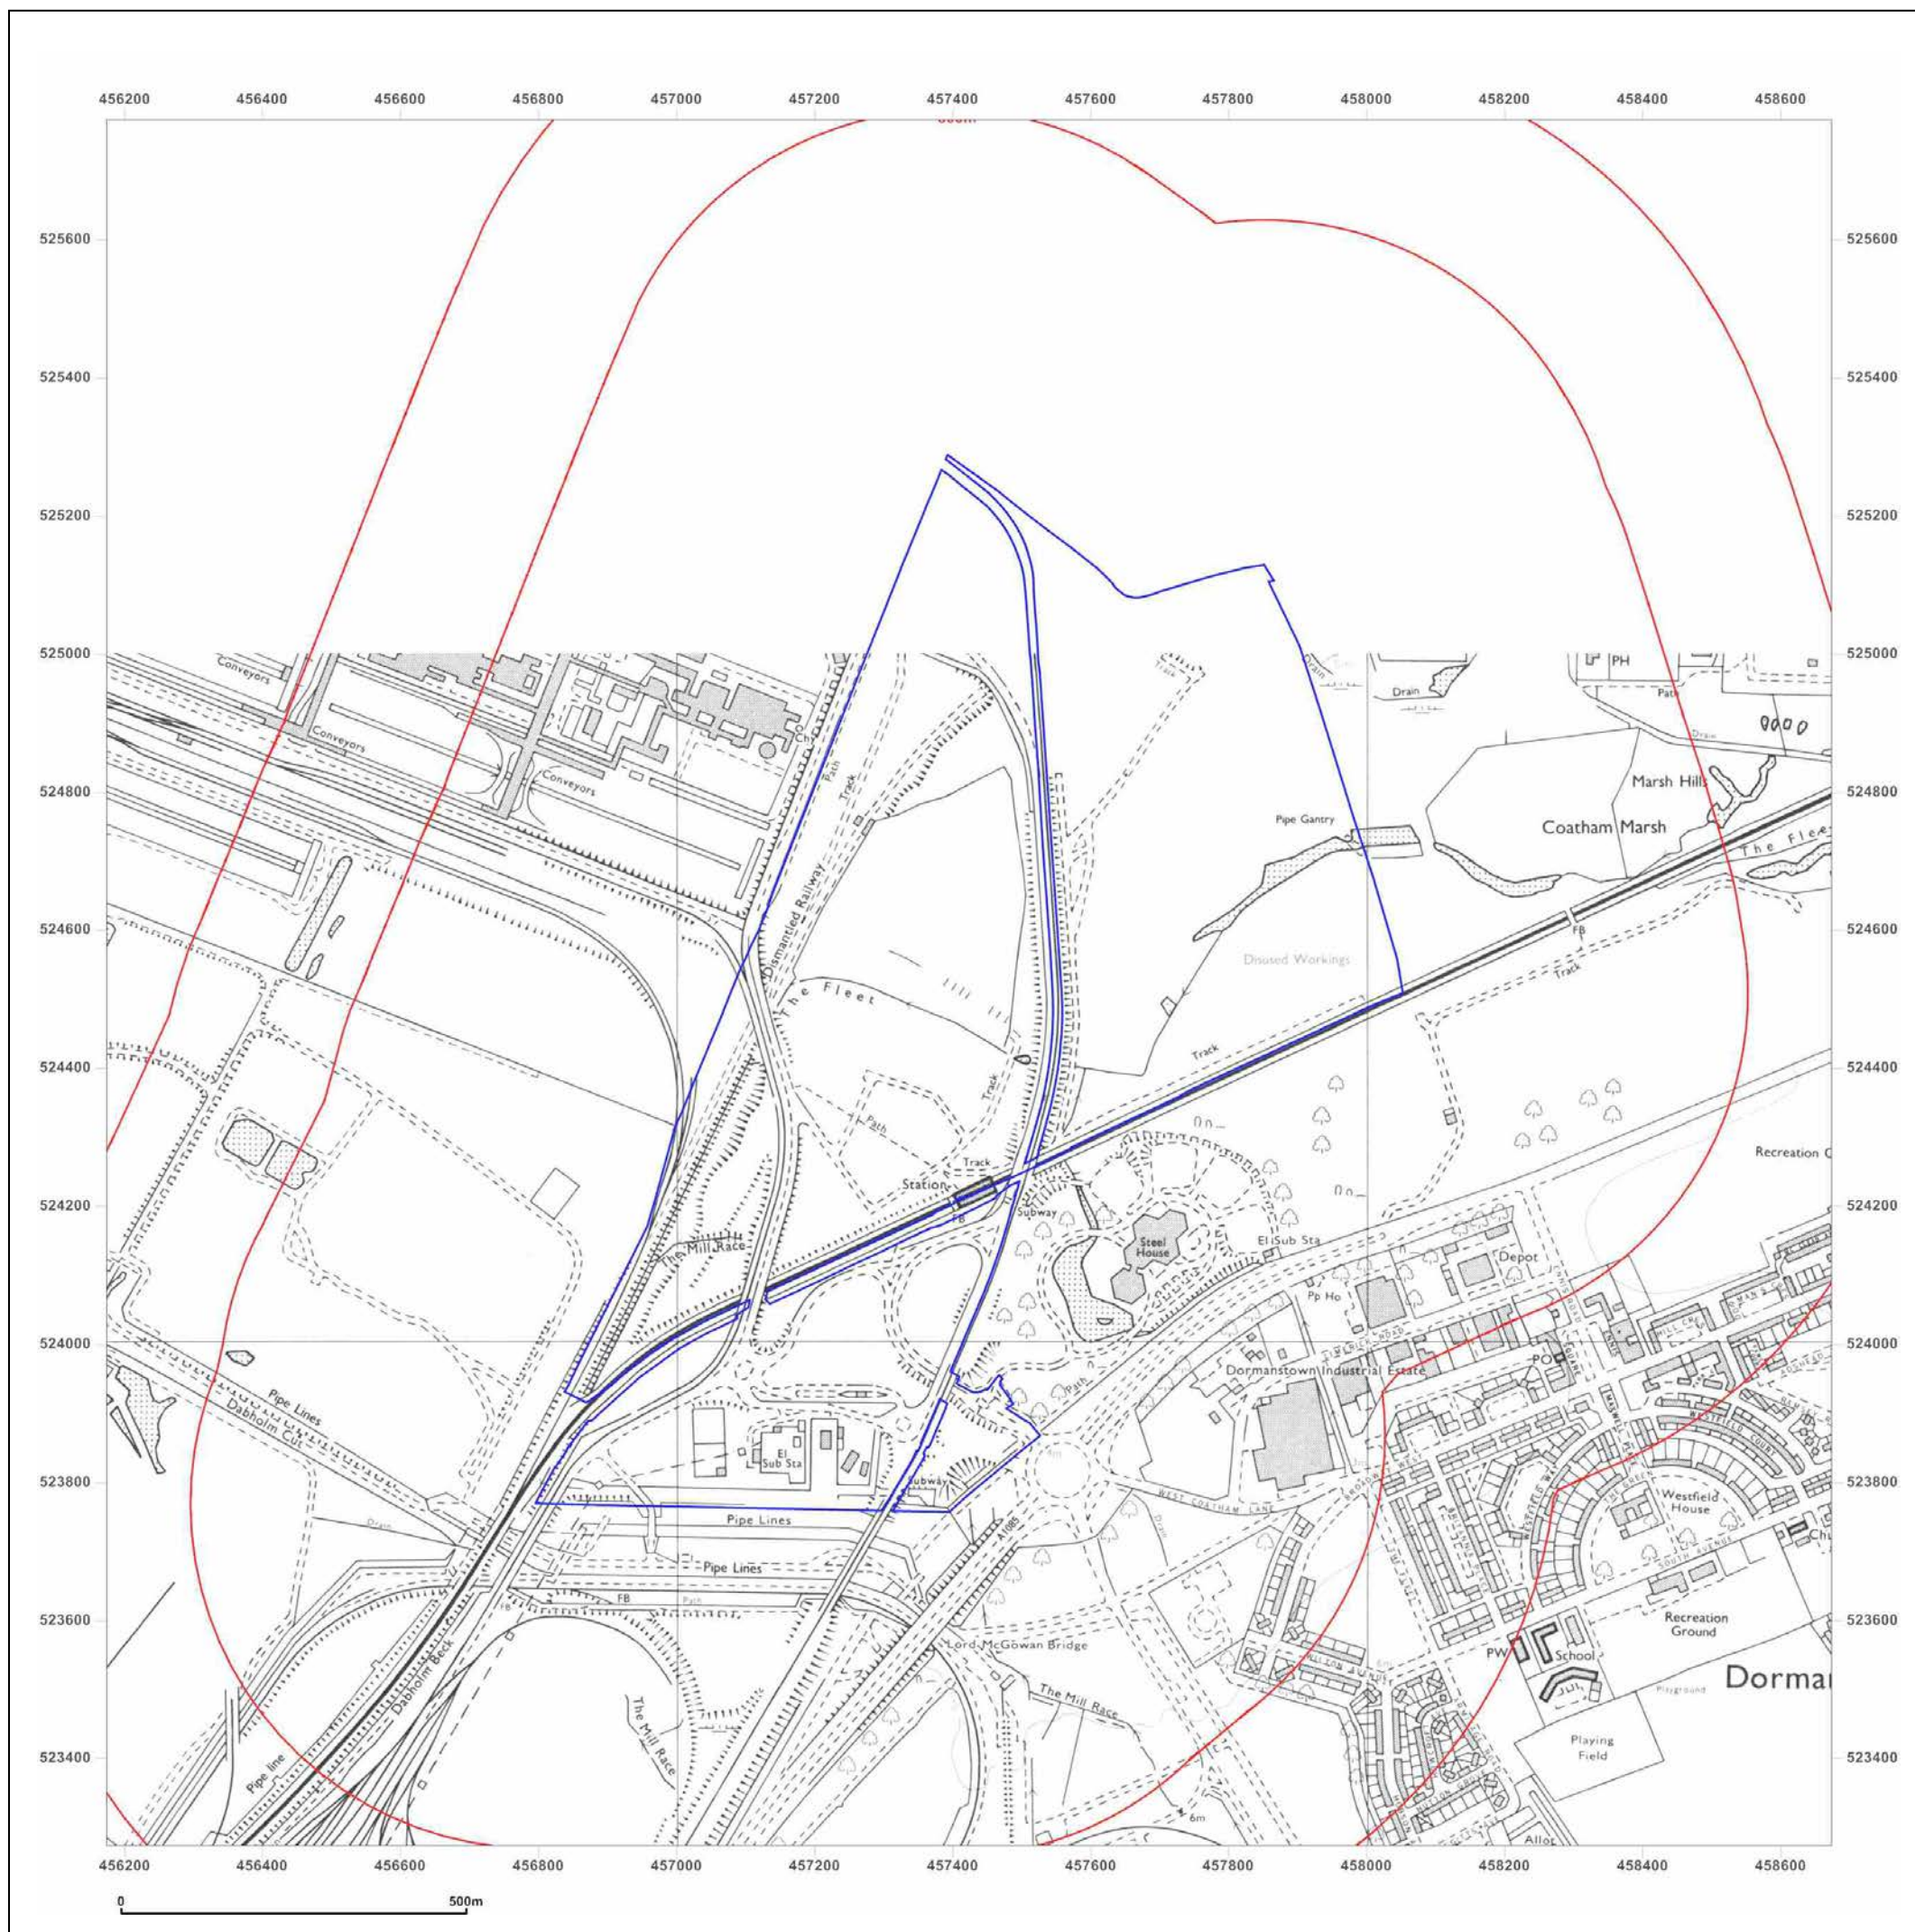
456200 456400 456600 456800 457000 457200 457400 457600 457800 458000 458200 458400 458600

525600
525400
525200
525000
524800
524600
524400
524200
524000
523800
523600
523400

Conveyors
Conveyors
Conveyors
Ch
Path
Track
Dismantled Railway
The Fleet
Track
Path
Track
Station
FB
Subway
The Mill Race
El Sub Sta
Subway
Pipe Lines
Pipe Lines
FB
Path
Pipe Lines
Dabholm Cut
Drain
Dabholm Beck
Pipe line
The Mill Race
Lord McGowan Bridge
The Mill Race
A1085
6m
Drain
Drain
Pipe Gantry
Disused Workings
Track
Track
FB
PH
Path
Drain
Marsh Hills
Coatham Marsh
The Fleet
Steel House
El Sub Sta
Pp Ho
Depot
Path
Dormanstown Industrial Estate
WEST COATHAM LANE
PO
Westfield House
SOUTH AVENUE
Recreation Ground
Recreation Ground
PW
School
Dorman
Playground
Playing Field
Allot
Ch

0 500m